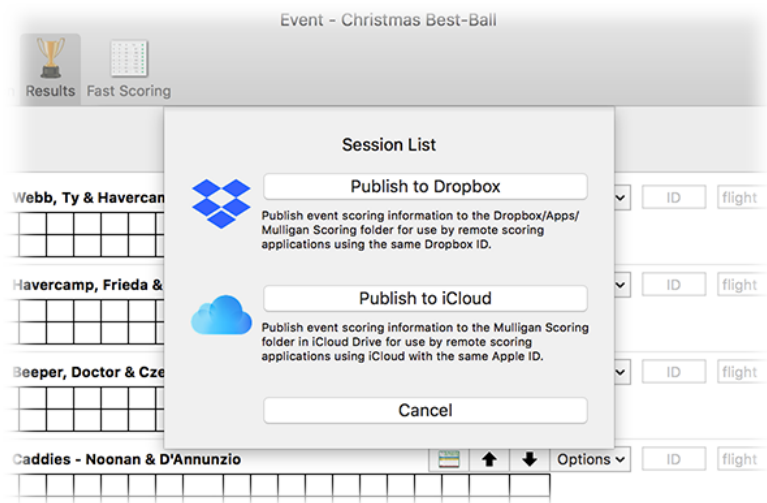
Event - Christmas Best-Ball

Results Fast Scoring

Webb, Ty & Havercam

Havercamp, Frieda &

Beeper, Doctor & Cze

Caddies - Noonan & D'Annunzio

Session List

Publish to Dropbox

Publish event scoring information to the Dropbox/Apps/Mulligan Scoring folder for use by remote scoring applications using the same Dropbox ID.

Publish to iCloud

Publish event scoring information to the Mulligan Scoring folder in iCloud Drive for use by remote scoring applications using iCloud with the same Apple ID.

Cancel

ID flight

ID flight

ID flight

Options

ID flight